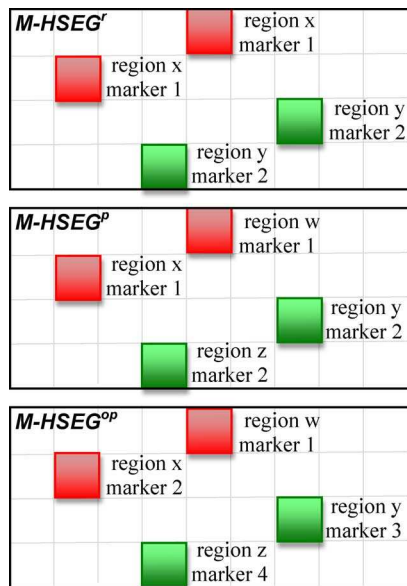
$M\text{-}HSEG^{r}$

region x marker 1

region x marker 1

region y marker 2

region y marker 2

$M\text{-}HSEG^{p}$

region w marker 1

region x marker 1

region y marker 2

region z marker 2

$M\text{-}HSEG^{op}$

region w marker 1

region x marker 2

region y marker 3

region z marker 4